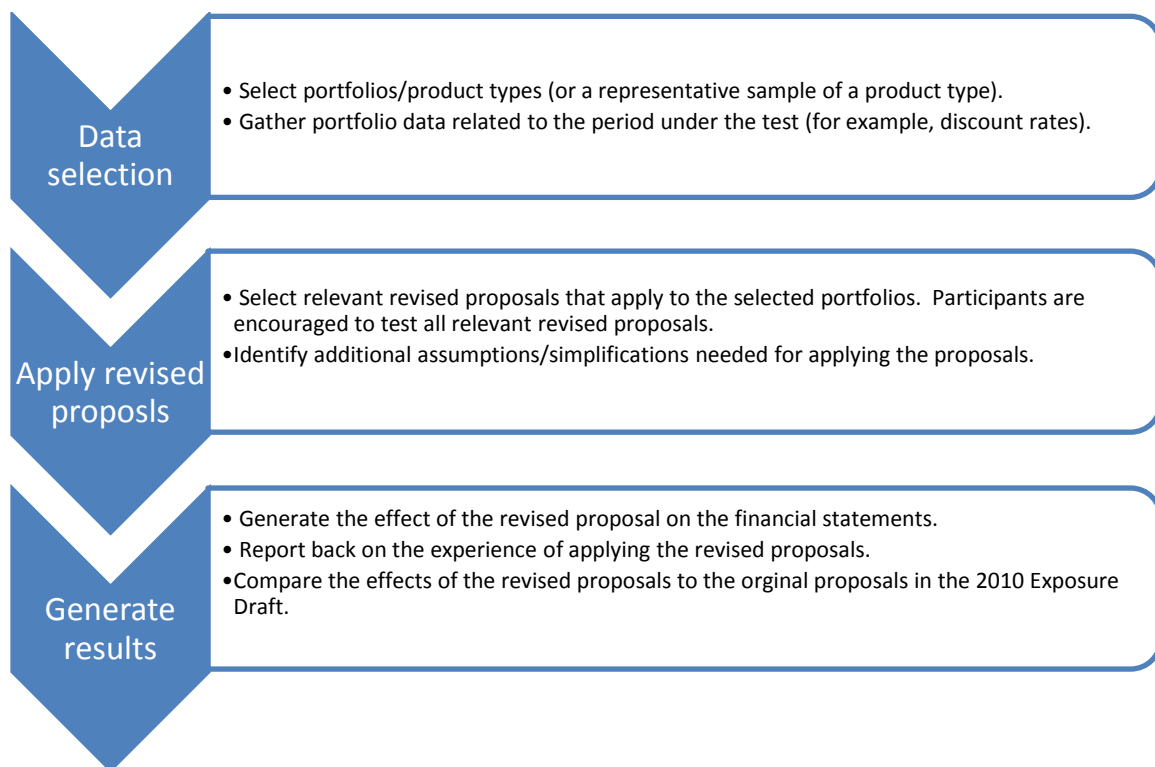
Data selection

• Select portfolios/product types (or a representative sample of a product type).
• Gather portfolio data related to the period under the test (for example, discount rates).

Apply revised proposls

• Select relevant revised proposals that apply to the selected portfolios. Participants are encouraged to test all relevant revised proposals.
•Identify additional assumptions/simplifications needed for applying the proposals.

Generate results

• Generate the effect of the revised proposal on the financial statements.
• Report back on the experience of applying the revised proposals.
•Compare the effects of the revised proposals to the orginal proposals in the 2010 Exposure Draft.